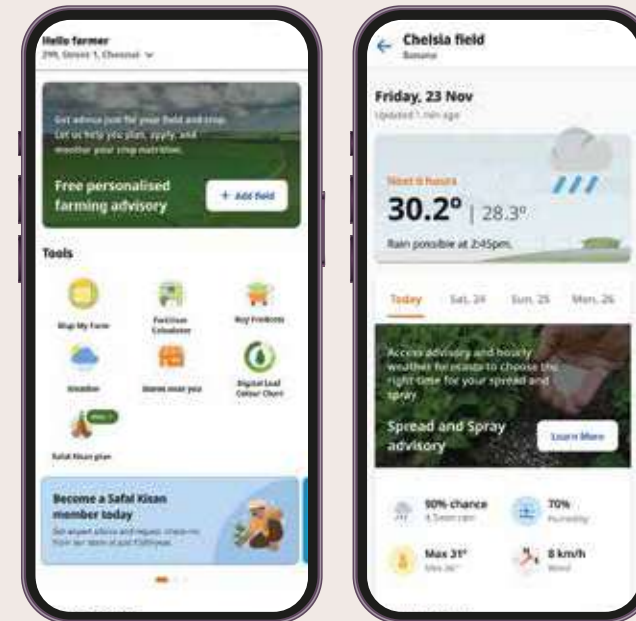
Hello farmer
299, Street 1, Chennai

Get advice just for your field and crop. Let us help you plan, apply, and monitor your crop nutrition.

Free personalised farming advisory

+ Add field

Tools

Map My Farm

Fertiliser Calculator

Buy Products

Weather

Stores near you

Digital Leaf Colour Chart

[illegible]

Safal Kisan plan

Become a Safal Kisan member today

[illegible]

Chelsia field
Banana

Friday, 23 Nov
Updated 1 min ago

Next 6 hours
30.2° | 28.3°
Rain possible at 2:45pm.

Today Sat, 24 Sun, 25 Mon, 26

Access advisory and hourly weather forecasts to choose the right time for your spread and spray

Spread and Spray advisory

Learn More

90% chance
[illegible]

70%
Humidity

Max 31°
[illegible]

8 km/h
Wind